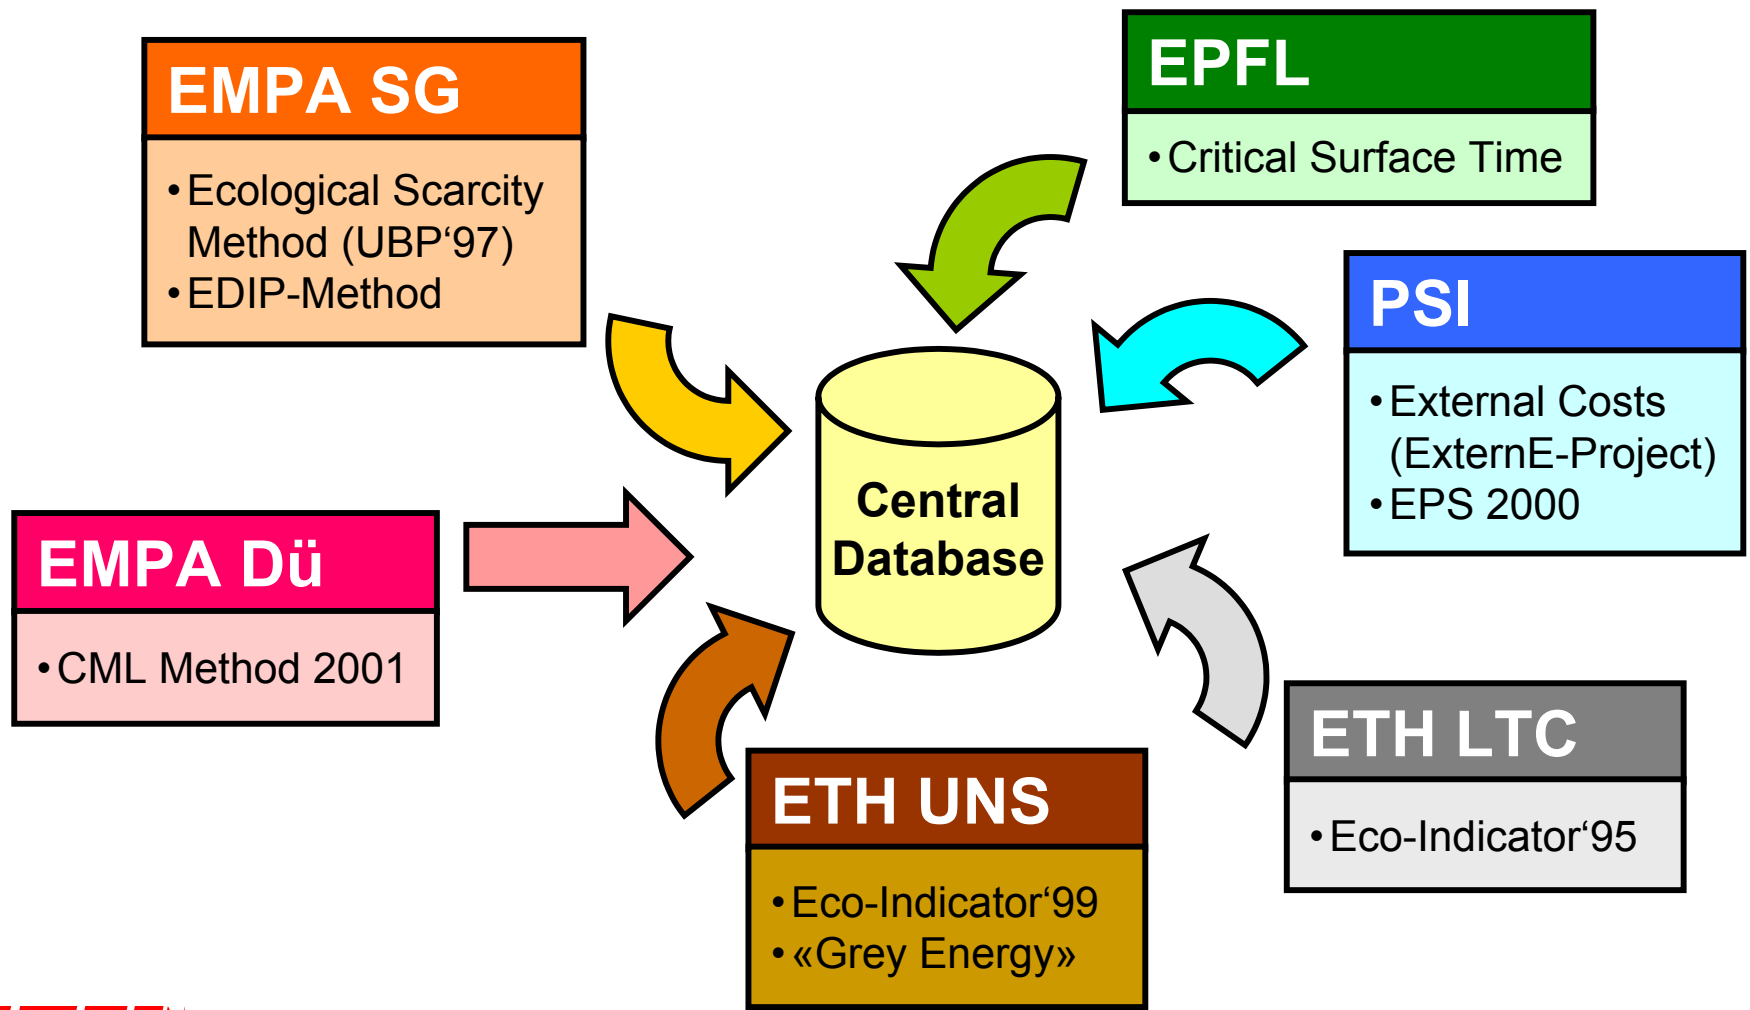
EMPA SG

• Ecological Scarcity Method (UBP‘97)
• EDIP-Method

EPFL

• Critical Surface Time

PSI

• External Costs (ExternE-Project)
• EPS 2000

Central Database

EMPA Dü

• CML Method 2001

ETH UNS

• Eco-Indicator‘99
• «Grey Energy»

ETH LTC

• Eco-Indicator‘95